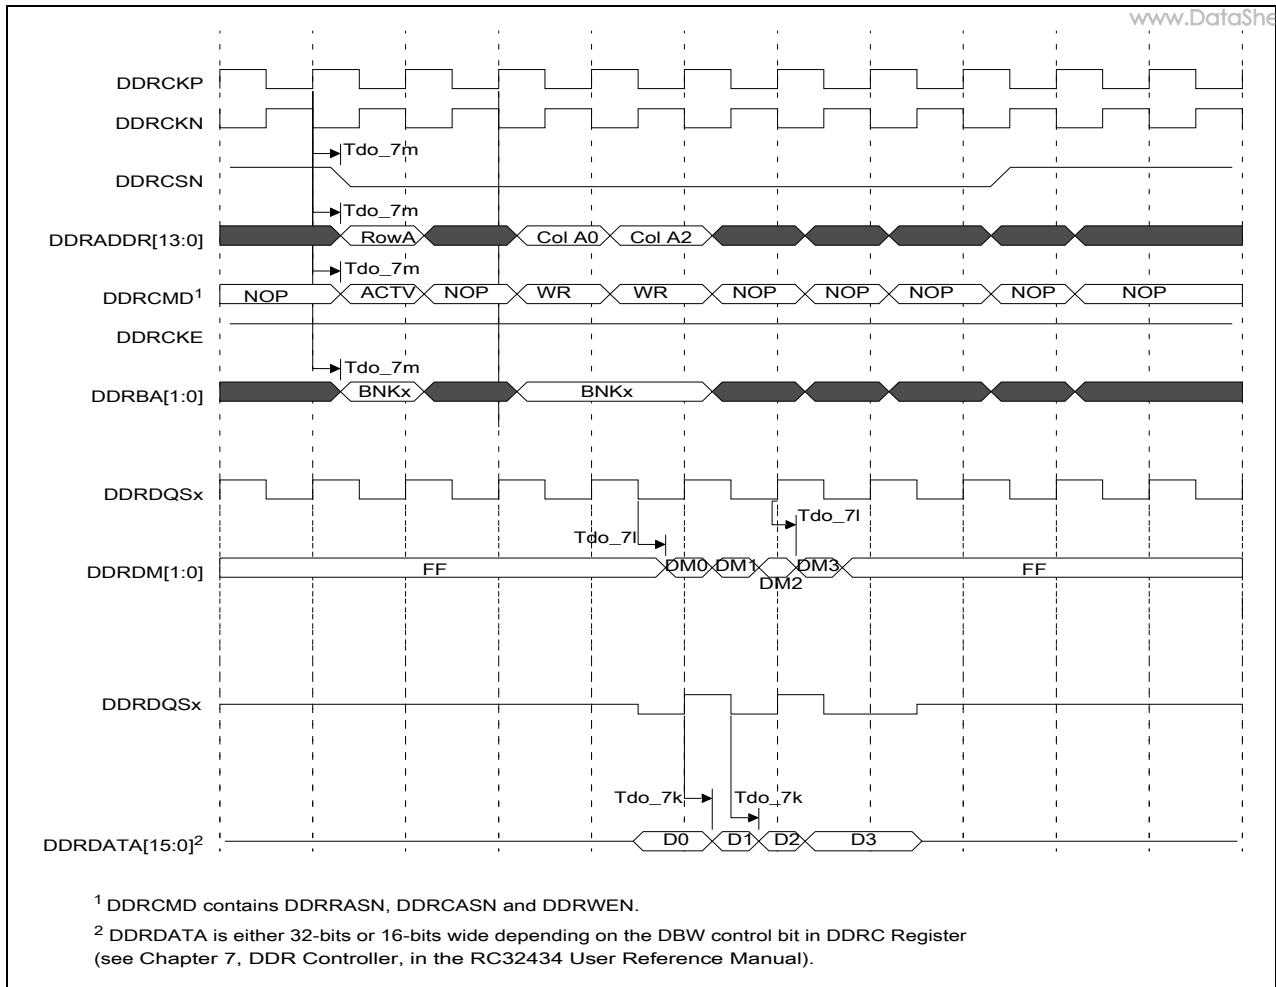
www.DataShe

DDRCKP

DDRCKN

Tdo_7m

DDRCSN

Tdo_7m

DDRADDR[13:0]

RowA

Col A0

Col A2

Tdo_7m

DDRCMD$^1$

NOP

ACTV

NOP

WR

WR

NOP

NOP

NOP

NOP

NOP

DDRCKE

Tdo_7m

DDRBA[1:0]

BNKx

BNKx

DDRDQSx

Tdo_7l

Tdo_7l

DDRDM[1:0]

FF

DM0

DM1

DM2

DM3

FF

DDRDQSx

Tdo_7k

Tdo_7k

DDRDATA[15:0]$^2$

D0

D1

D2

D3

$^1$ DDRCMD contains DDRRASN, DDRCASN and DDRWEN.

$^2$ DDRDATA is either 32-bits or 16-bits wide depending on the DBW control bit in DDRC Register (see Chapter 7, DDR Controller, in the RC32434 User Reference Manual).